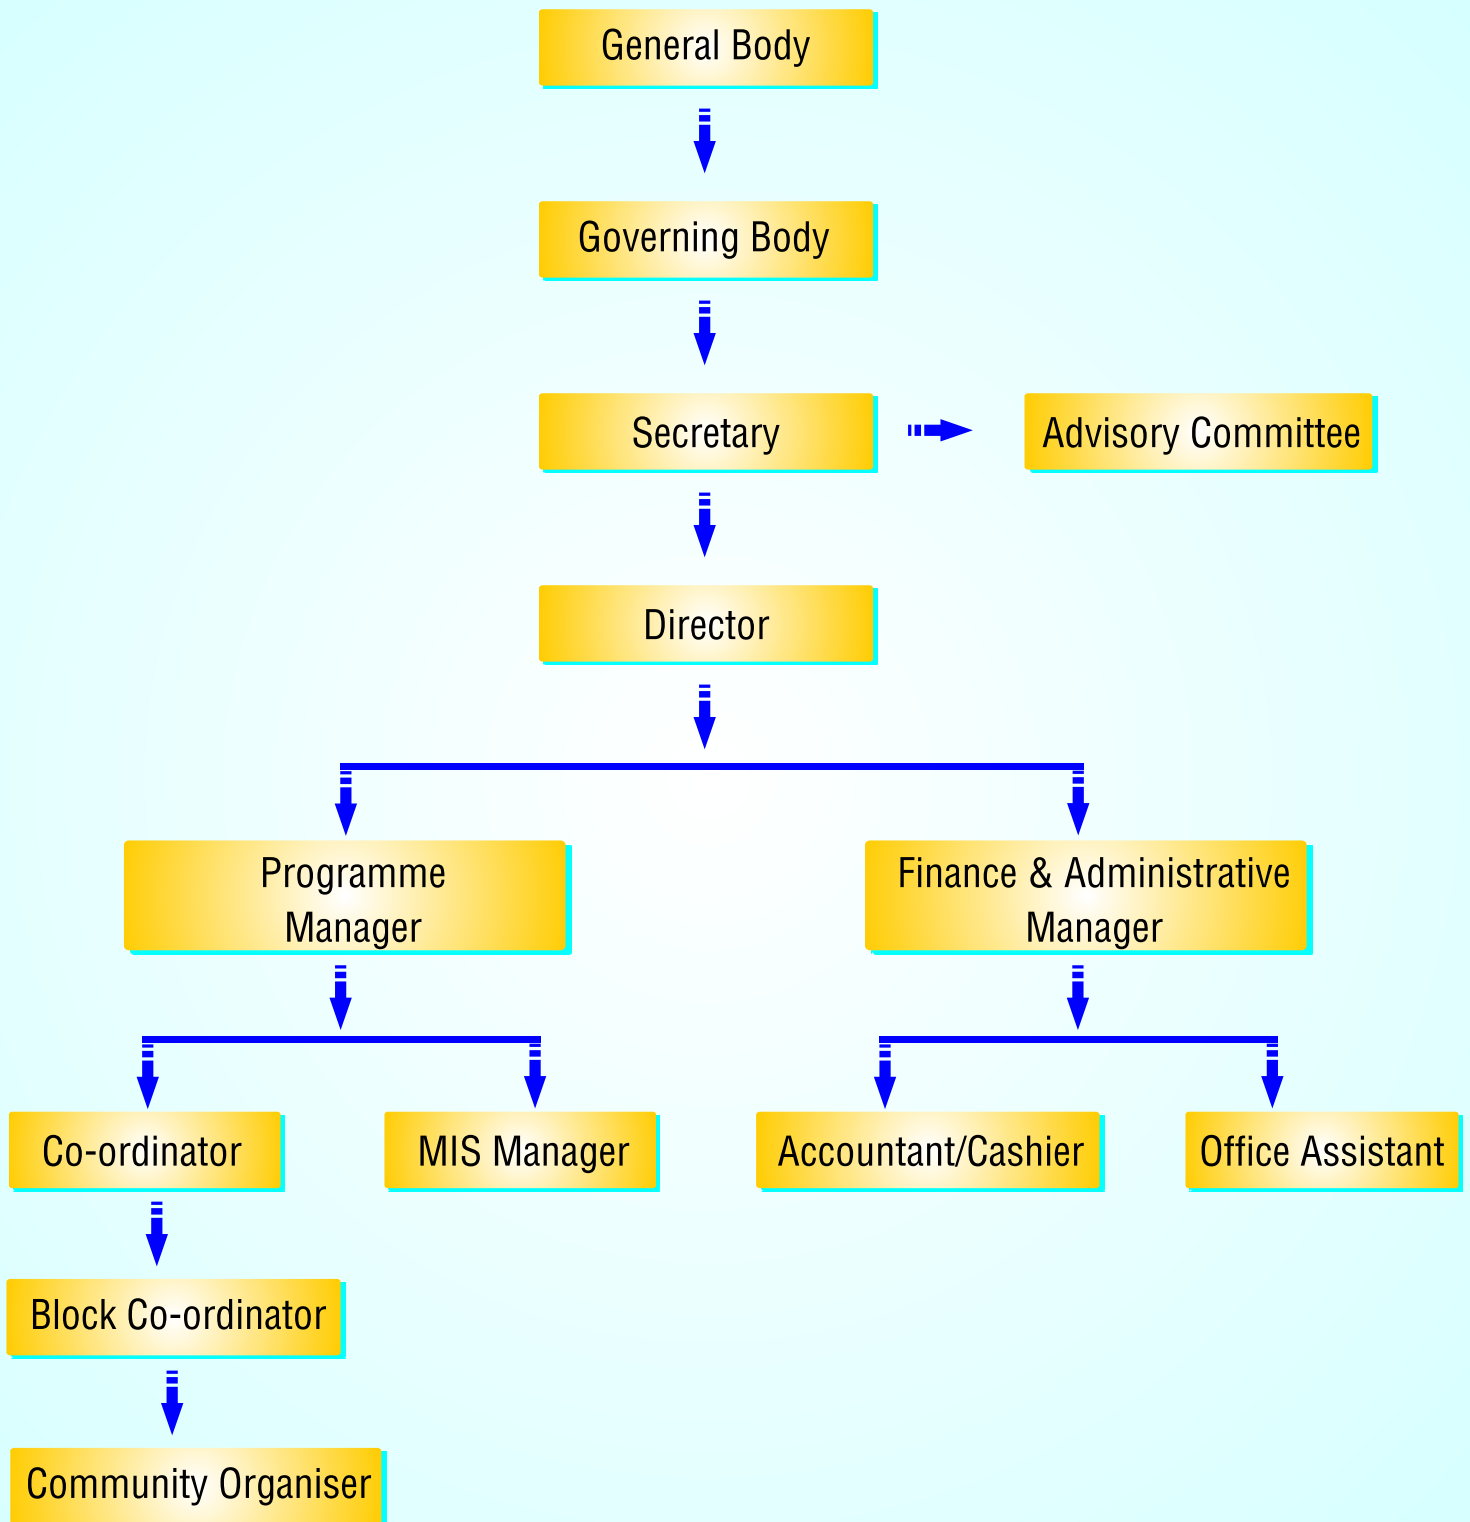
General Body

Governing Body

Secretary

Advisory Committee

Director

Programme Manager

Finance & Administrative Manager

Co-ordinator

MIS Manager

Accountant/Cashier

Office Assistant

Block Co-ordinator

Community Organiser